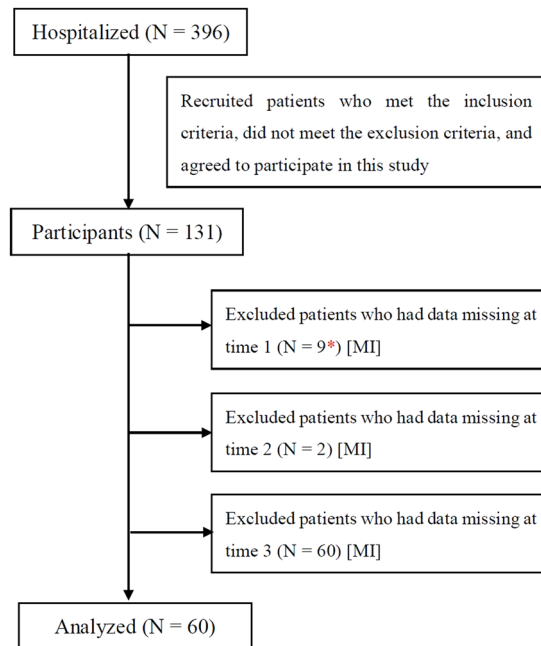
Hospitalized (N = 396)

Recruited patients who met the inclusion criteria, did not meet the exclusion criteria, and agreed to participate in this study

Participants (N = 131)

Excluded patients who had data missing at time 1 (N = 9*) [MI]

Excluded patients who had data missing at time 2 (N = 2) [MI]

Excluded patients who had data missing at time 3 (N = 60) [MI]

Analyzed (N = 60)